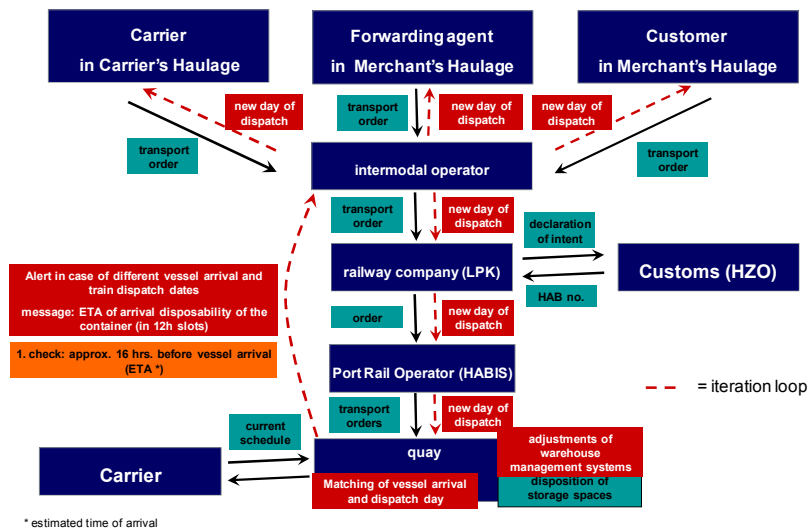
Carrier in Carrier's Haulage

Forwarding agent in Merchant's Haulage

Customer in Merchant's Haulage

new day of dispatch

transport order

new day of dispatch

new day of dispatch

transport order

transport order

intermodal operator

transport order

new day of dispatch

declaration of intent

railway company (LPK)

Customs (HZO)

HAB no.

Alert in case of different vessel arrival and train dispatch dates

message: ETA of arrival disposability of the container (in 12h slots)

1. check: approx. 16 hrs. before vessel arrival (ETA *)

order

new day of dispatch

Port Rail Operator (HABIS)

= iteration loop

transport orders

new day of dispatch

current schedule

quay

adjustments of warehouse management systems

Carrier

Matching of vessel arrival and dispatch day

disposition of storage spaces

* estimated time of arrival